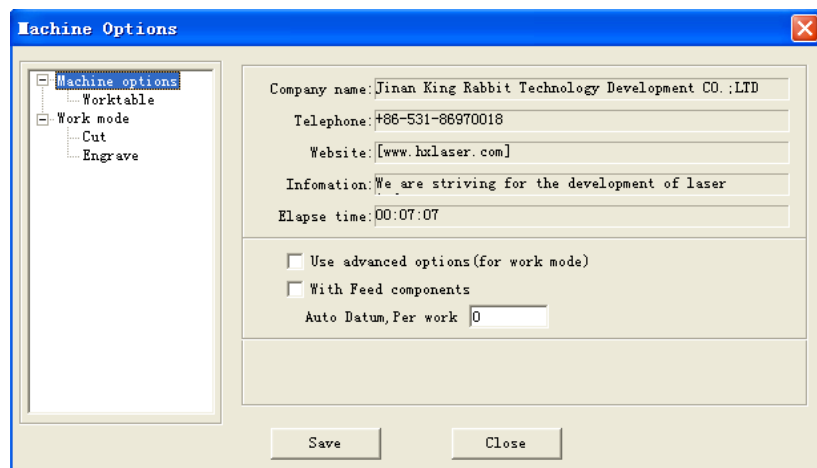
Machine Options

Machine options
Worktable
Work mode
Cut
Engrave

Company name: Jinan King Rabbit Technology Development CO.;LTD
Telephone: +86-531-86970018
Website: [www.hxlaser.com]
Infomation: We are striving for the development of laser
Elapse time: 00:07:07

Use advanced options(for work mode)
With Feed components
Auto Datum,Per work 0

Save
Close